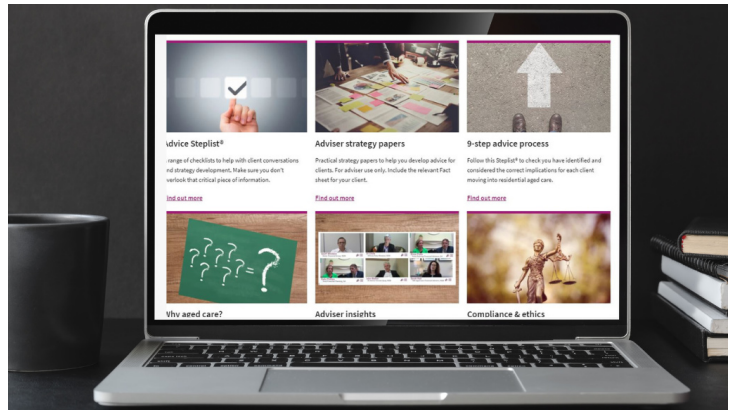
Advice Steplist®

range of checklists to help with client conversations nd strategy development. Make sure you don't verlook that critical piece of information.

ind out more

Adviser strategy papers

Practical strategy papers to help you develop advice for clients. For adviser use only. Include the relevant Fact sheet for your client.

Find out more

9-step advice process

Follow this Steplist® to check you have identified and considered the correct implications for each client moving into residential aged care.

Find out more

Why aged care?

Adviser insights

Compliance & ethics